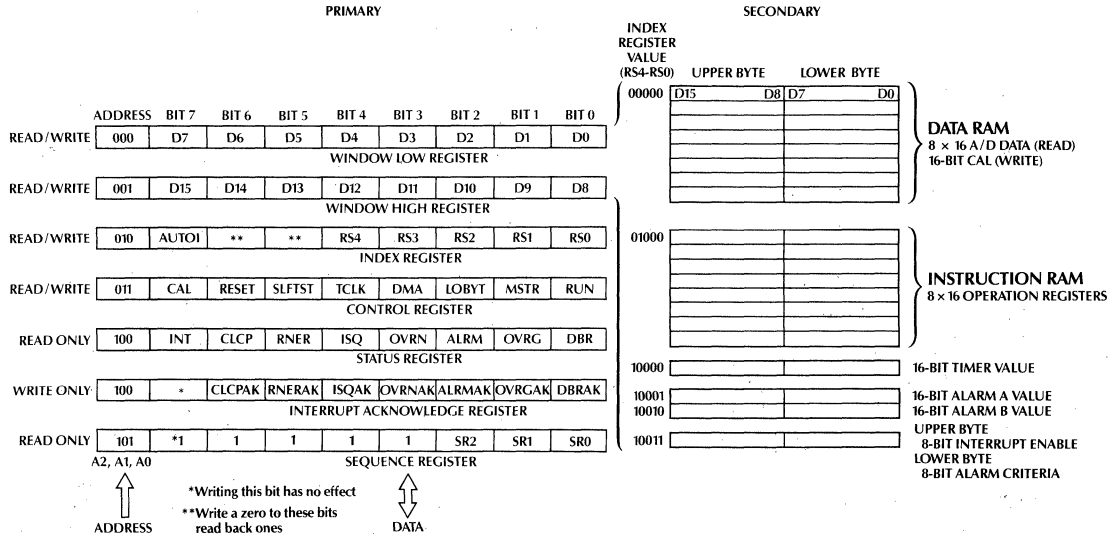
PRIMARY

| | ADDRESS | BIT 7 | BIT 6 | BIT 5 | BIT 4 | BIT 3 | BIT 2 | BIT 1 | BIT 0 |
|---|---|---|---|---|---|---|---|---|---|
| READ/WRITE | 000 | D7 | D6 | D5 | D4 | D3 | D2 | D1 | D0 |

WINDOW LOW REGISTER

| | | | | | | | | | |
|---|---|---|---|---|---|---|---|---|---|
| READ/WRITE | 001 | D15 | D14 | D13 | D12 | D11 | D10 | D9 | D8 |

WINDOW HIGH REGISTER

| | | | | | | | | | |
|---|---|---|---|---|---|---|---|---|---|
| READ/WRITE | 010 | AUTOI | ** | ** | RS4 | RS3 | RS2 | RS1 | RS0 |

INDEX REGISTER

| | | | | | | | | | |
|---|---|---|---|---|---|---|---|---|---|
| READ/WRITE | 011 | CAL | RESET | SLFTST | TCLK | DMA | LOBYT | MSTR | RUN |

CONTROL REGISTER

| | | | | | | | | | |
|---|---|---|---|---|---|---|---|---|---|
| READ ONLY | 100 | INT | CLCP | RNER | ISQ | OVRN | ALRM | OVRG | DBR |

STATUS REGISTER

| | | | | | | | | | |
|---|---|---|---|---|---|---|---|---|---|
| WRITE ONLY | 100 | * | CLCPAK | RNERAK | ISQAK | OVRNAK | ALRMAK | OVRGAK | DBRAK |

INTERRUPT ACKNOWLEDGE REGISTER

| | | | | | | | | | |
|---|---|---|---|---|---|---|---|---|---|
| READ ONLY | 101 | *1 | 1 | 1 | 1 | 1 | SR2 | SR1 | SR0 |

A2, A1, A0

SEQUENCE REGISTER

*Writing this bit has no effect
**Write a zero to these bits read back ones

ADDRESS

DATA

SECONDARY

INDEX REGISTER VALUE (RS4-RS0)

UPPER BYTE

LOWER BYTE

00000 D15 D8 D7 D0

DATA RAM
8 × 16 A/D DATA (READ)
16-BIT CAL (WRITE)

01000

INSTRUCTION RAM
8 × 16 OPERATION REGISTERS

10000 16-BIT TIMER VALUE

10001 16-BIT ALARM A VALUE
10010 16-BIT ALARM B VALUE

10011 UPPER BYTE
8-BIT INTERRUPT ENABLE
LOWER BYTE
8-BIT ALARM CRITERIA